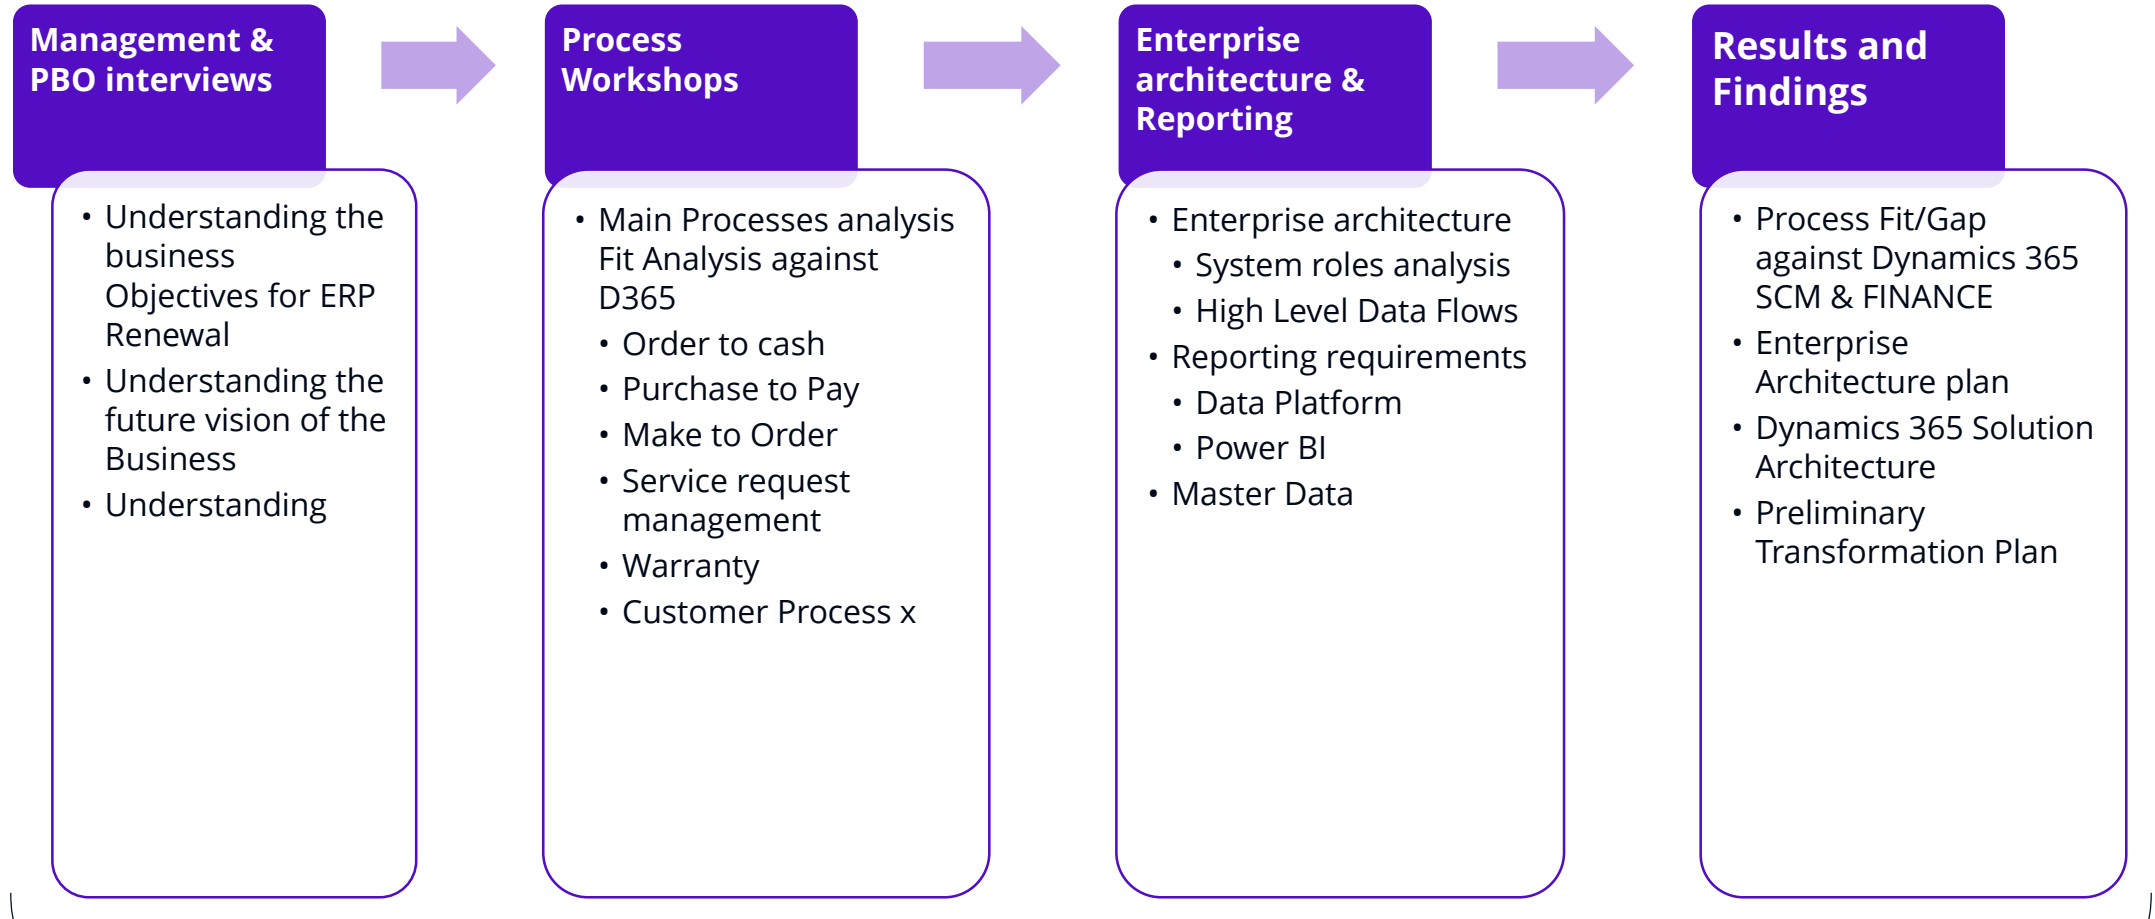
Management & PBO interviews

- Understanding the business Objectives for ERP Renewal
- Understanding the future vision of the Business
- Understanding

Process Workshops

- Main Processes analysis Fit Analysis against D365
  - Order to cash
  - Purchase to Pay
  - Make to Order
  - Service request management
  - Warranty
  - Customer Process x

Enterprise architecture & Reporting

- Enterprise architecture
  - System roles analysis
  - High Level Data Flows
- Reporting requirements
  - Data Platform
  - Power BI
- Master Data

Results and Findings

- Process Fit/Gap against Dynamics 365 SCM & FINANCE
- Enterprise Architecture plan
- Dynamics 365 Solution Architecture
- Preliminary Transformation Plan